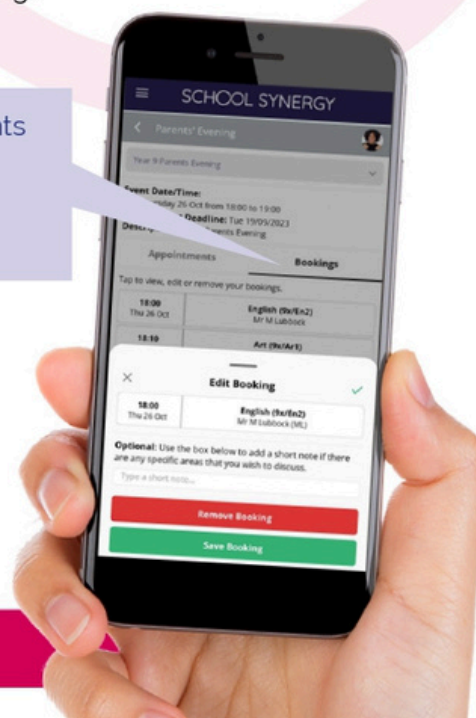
ts

SCHOOL SYNERGY

Parents' Evening

Year 9 Parents Evening

Event Date/Time:
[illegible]day 26 Oct from 18:00 to 19:00
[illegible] Deadline: Tue 19/09/2023
Descr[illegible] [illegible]rents Evening

Appointments

Bookings

Tap to view, edit or remove your bookings.

| 18:00 Thu 26 Oct | English (9x/En2) Mr M Lubbock |
|---|---|
| 18:10 | Art (9x/Art1) |

Edit Booking

| 18:00 Thu 26 Oct | English (9x/En2) Mr M Lubbock (ML) |
|---|---|

Optional: Use the box below to add a short note if there are any specific areas that you wish to discuss.

Type a short note...

Remove Booking

Save Booking